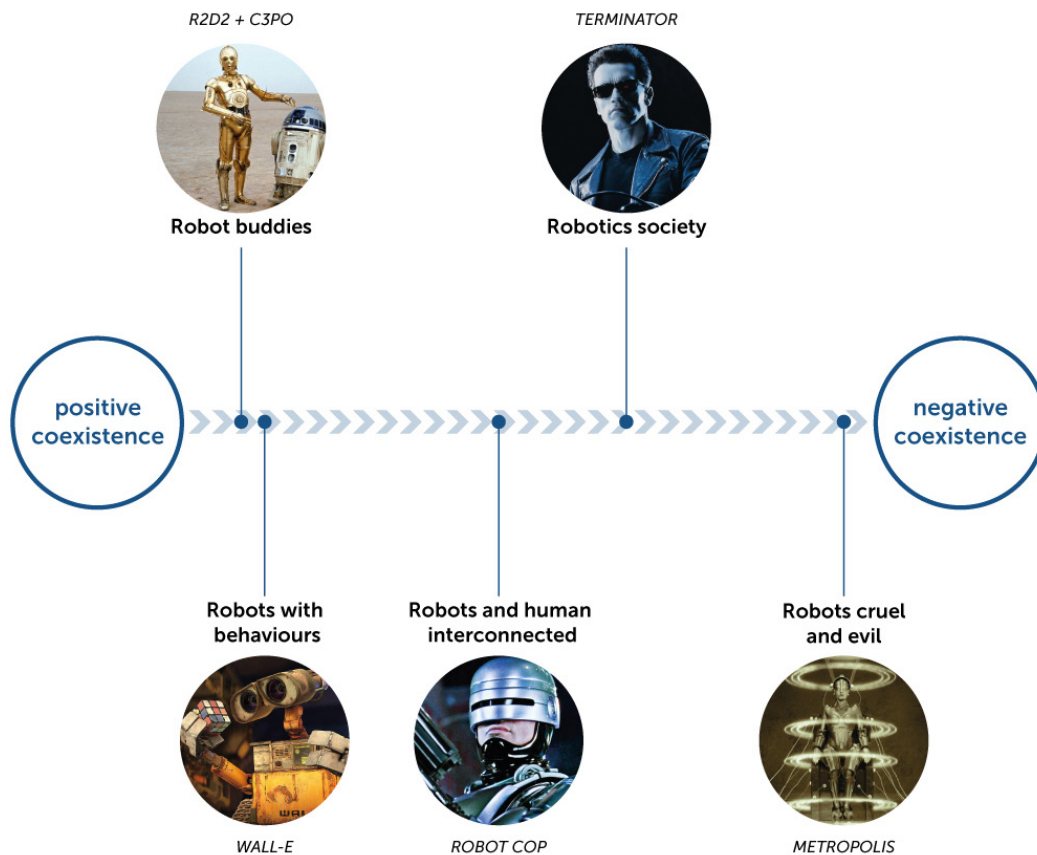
R2D2 + C3PO

Robot buddies

TERMINATOR

Robotics society

positive coexistence

negative coexistence

Robots with behaviours

Robots and human interconnected

Robots cruel and evil

WALL-E

ROBOT COP

METROPOLIS